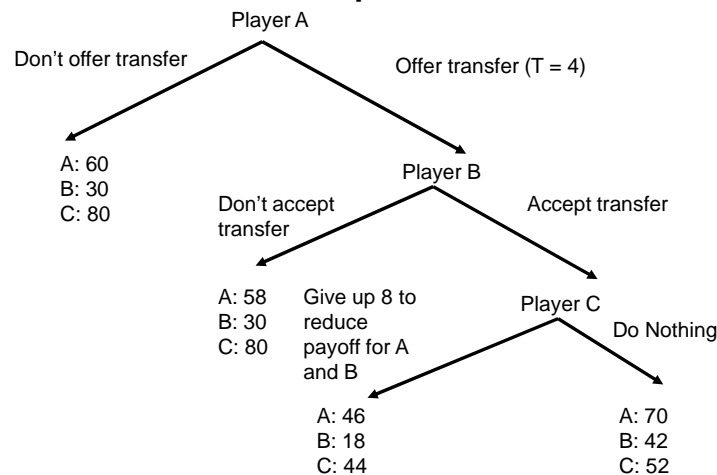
Player A

Don’t offer transfer

Offer transfer (T = 4)

A: 60
B: 30
C: 80

Player B

Don’t accept transfer

Accept transfer

A: 58
B: 30
C: 80

Give up 8 to reduce payoff for A and B

Player C

Do Nothing

A: 46
B: 18
C: 44

A: 70
B: 42
C: 52